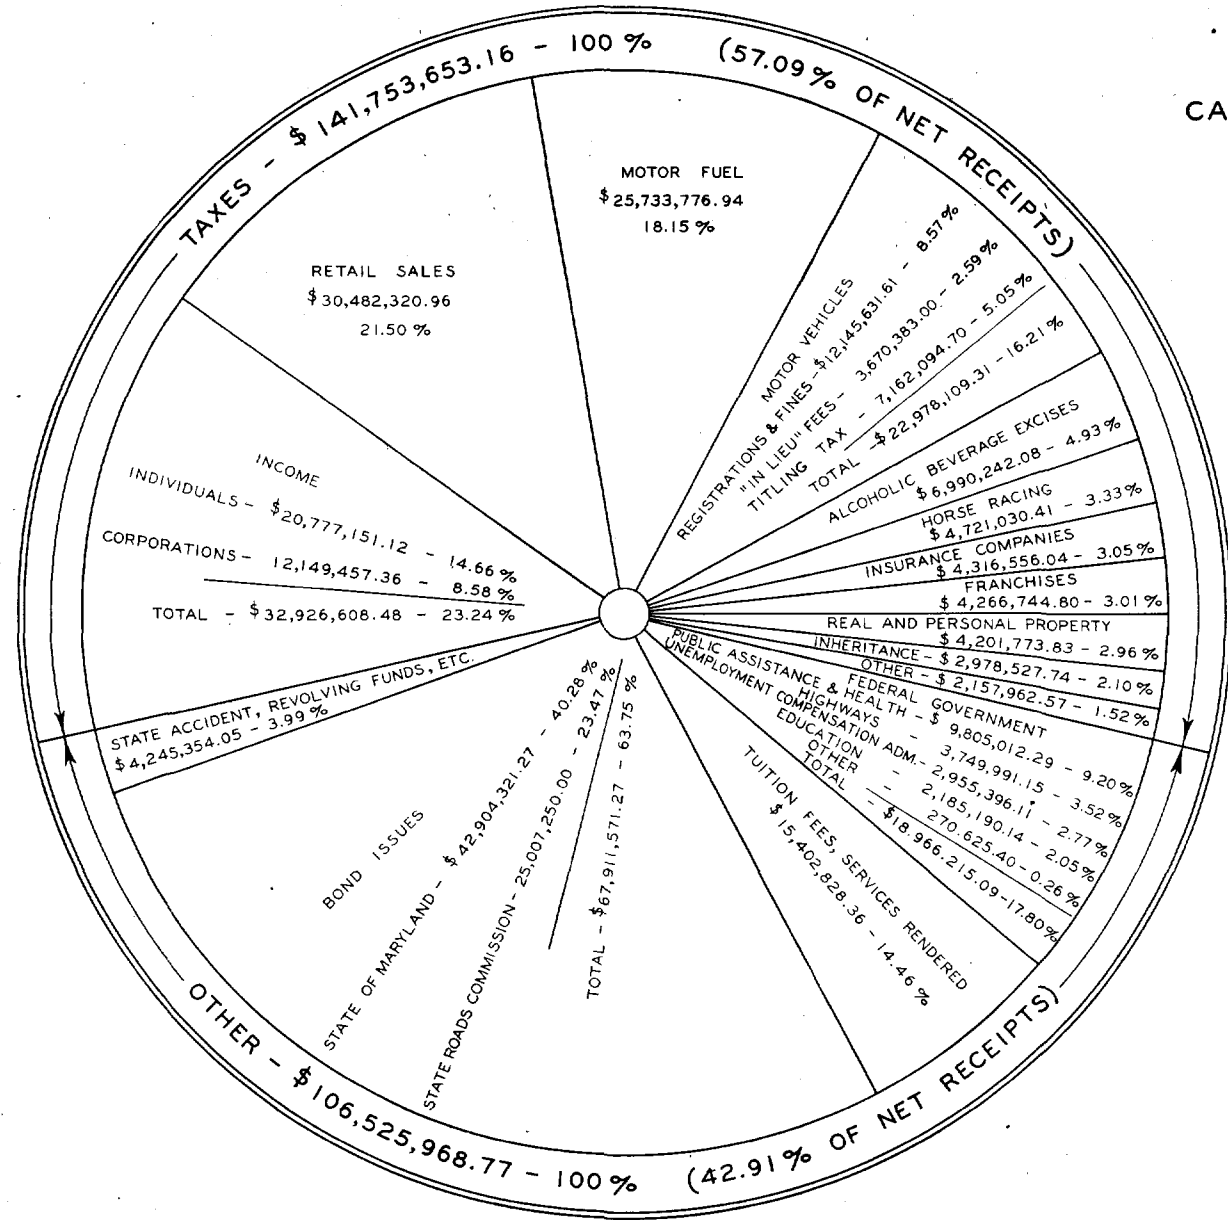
TAXES - $141,753,653.16 - 100% (57.09% OF NET RECEIPTS)

CA

MOTOR FUEL
$25,733,776.94
18.15%

RETAIL SALES
$30,482,320.96
21.50%

MOTOR VEHICLES
REGISTRATIONS & FINES - $12,145,631.61 - 8.57%
"IN LIEU" FEES - 3,670,383.00 - 2.59%
TITLING TAX - 7,162,094.70 - 5.05%
TOTAL - $22,978,109.31 - 16.21%

ALCOHOLIC BEVERAGE EXCISES
$6,990,242.08 - 4.93%

HORSE RACING
$4,721,030.41 - 3.33%

INSURANCE COMPANIES
$4,316,556.04 - 3.05%

FRANCHISES
$4,266,744.80 - 3.01%

REAL AND PERSONAL PROPERTY
$4,201,773.83 - 2.96%

INHERITANCE - $2,978,527.74 - 2.10%

OTHER - $2,157,962.57 - 1.52%

INCOME
INDIVIDUALS - $20,777,151.12 - 14.66%
CORPORATIONS - 12,149,457.36 - 8.58%
TOTAL - $32,926,608.48 - 23.24%

STATE ACCIDENT, REVOLVING FUNDS, ETC.
$4,245,354.05 - 3.99%

FEDERAL GOVERNMENT
PUBLIC ASSISTANCE & HEALTH - $9,805,012.29 - 9.20%
HIGHWAYS - 3,749,991.15 - 3.52%
UNEMPLOYMENT COMPENSATION ADM. - 2,955,396.11 - 2.77%
EDUCATION - 2,185,190.14 - 2.05%
OTHER - 270,625.40 - 0.26%
TOTAL - $18,966,215.09 - 17.80%

TUITION FEES, SERVICES RENDERED
$15,402,828.36 - 14.46%

BOND ISSUES
STATE OF MARYLAND - $42,904,321.27 - 40.28%
STATE ROADS COMMISSION - 25,007,250.00 - 23.47%
TOTAL - $67,911,571.27 - 63.75%

OTHER - $106,525,968.77 - 100% (42.91% OF NET RECEIPTS)